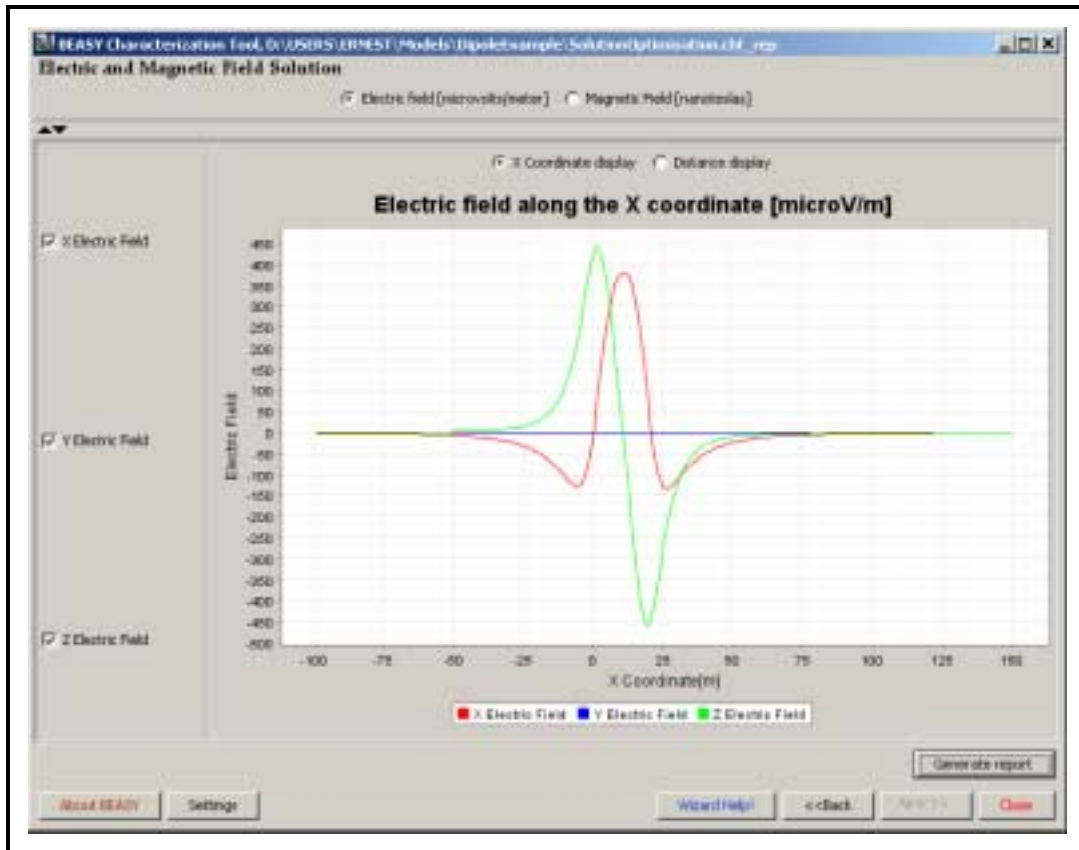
BEASY Characterization Tool, D:\USERS\ERNEST\Models\Dipoletsample\Solution\Optimisation.cbf_rep

Electric and Magnetic Field Solution

Electric field [microvolts/meter]   Magnetic Field [nanoteslas]

X Coordinate display   Distance display

Electric field along the X coordinate [microV/m]

X Electric Field

Y Electric Field

Z Electric Field

Electric Field

450
400
350
300
250
200
150
100
50
0
-50
-100
-150
-200
-250
-300
-350
-400
-450
-500

-100 -75 -50 -25 0 25 50 75 100 125 150

X Coordinate[m]

X Electric Field   Y Electric Field   Z Electric Field

Generate report

About BEASY   Settings   Wizard Help!   <<Back   Next>>   Close